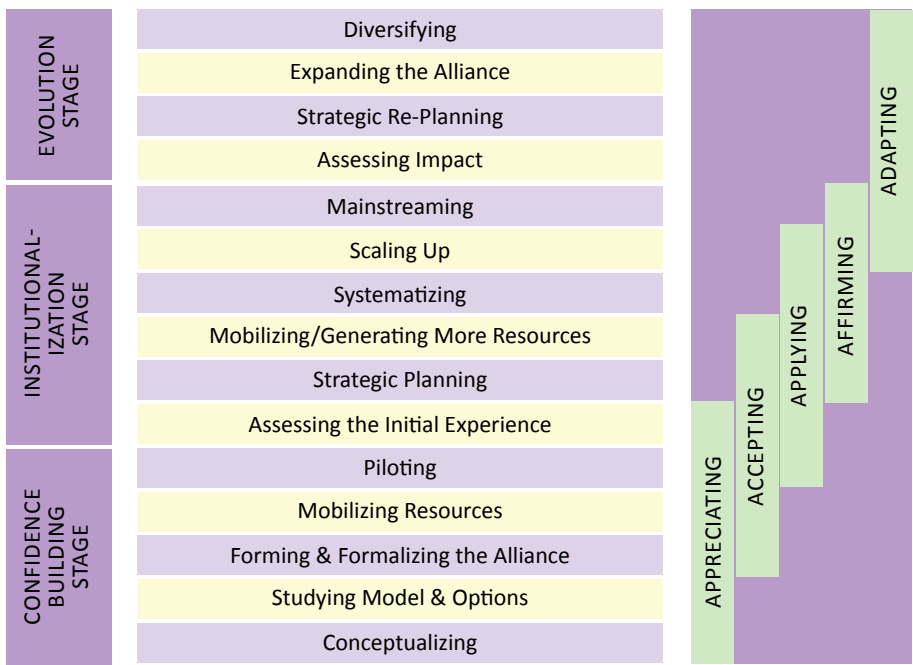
EVOLUTION STAGE

INSTITUTIONALIZATION STAGE

CONFIDENCE BUILDING STAGE

Diversifying

Expanding the Alliance

Strategic Re-Planning

Assessing Impact

Mainstreaming

Scaling Up

Systematizing

Mobilizing/Generating More Resources

Strategic Planning

Assessing the Initial Experience

Piloting

Mobilizing Resources

Forming & Formalizing the Alliance

Studying Model & Options

Conceptualizing

APPRECIATING

ACCEPTING

APPLYING

AFFIRMING

ADAPTING